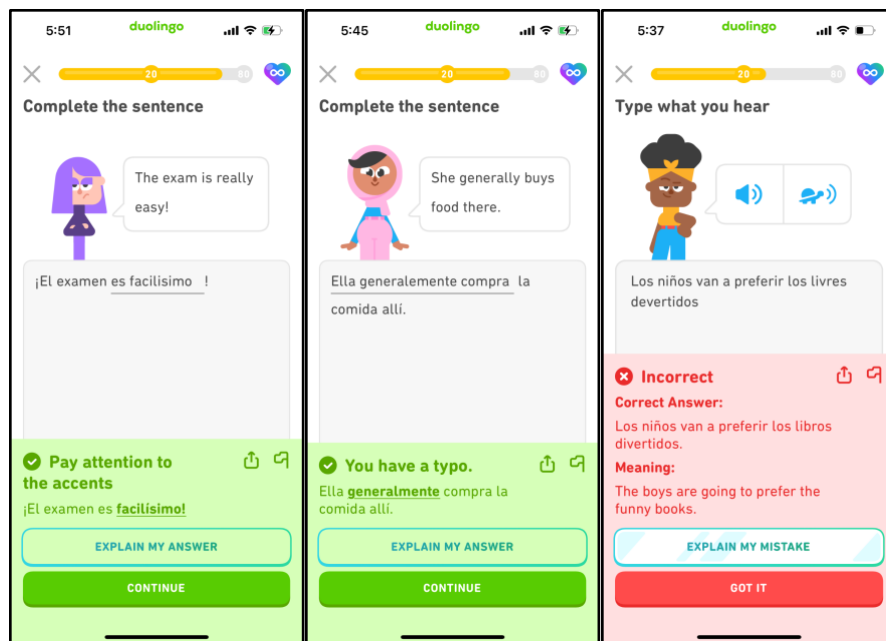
5:51
duolingo
20
80
Complete the sentence
The exam is really easy!
¡El examen es facilisimo !
Pay attention to the accents
¡El examen es facilísimo!
EXPLAIN MY ANSWER
CONTINUE

5:45
duolingo
20
80
Complete the sentence
She generally buys food there.
Ella generalemente compra la comida allí.
You have a typo.
Ella generalmente compra la comida allí.
EXPLAIN MY ANSWER
CONTINUE

5:37
duolingo
20
80
Type what you hear
Los niños van a preferir los livres devertidos
Incorrect
Correct Answer:
Los niños van a preferir los libros divertidos.
Meaning:
The boys are going to prefer the funny books.
EXPLAIN MY MISTAKE
GOT IT